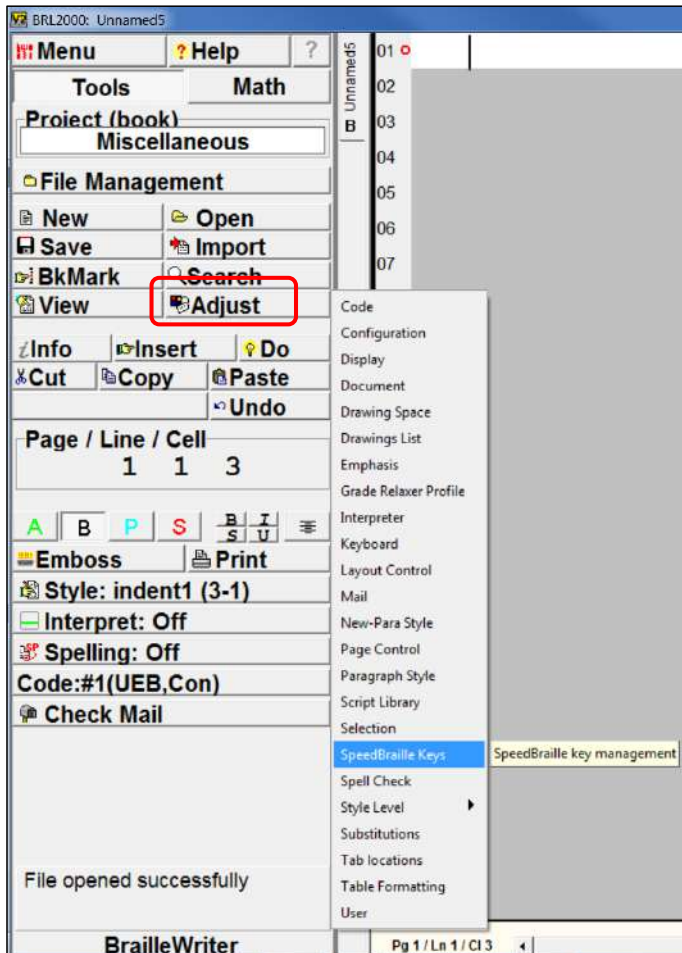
BRL2000: Unnamed5

Menu
? Help
?
Tools
Math
Project (book)
Miscellaneous
File Management
New
Open
Save
Import
BkMark
Search
View
Adjust
Info
Insert
Do
Cut
Copy
Paste
Undo
Page / Line / Cell
1 1 3
A B P S
B I S U
Emboss
Print
Style: indent1 (3-1)
Interpret: Off
Spelling: Off
Code:#1(UEB,Con)
Check Mail
File opened successfully
BrailleWriter

Unnamed5
B
01
02
03
04
05
06
07

Code
Configuration
Display
Document
Drawing Space
Drawings List
Emphasis
Grade Relaxer Profile
Interpreter
Keyboard
Layout Control
Mail
New-Para Style
Page Control
Paragraph Style
Script Library
Selection
SpeedBraille Keys
SpeedBraille key management
Spell Check
Style Level
Substitutions
Tab locations
Table Formatting
User

Pg 1 / Ln 1 / Cl 3